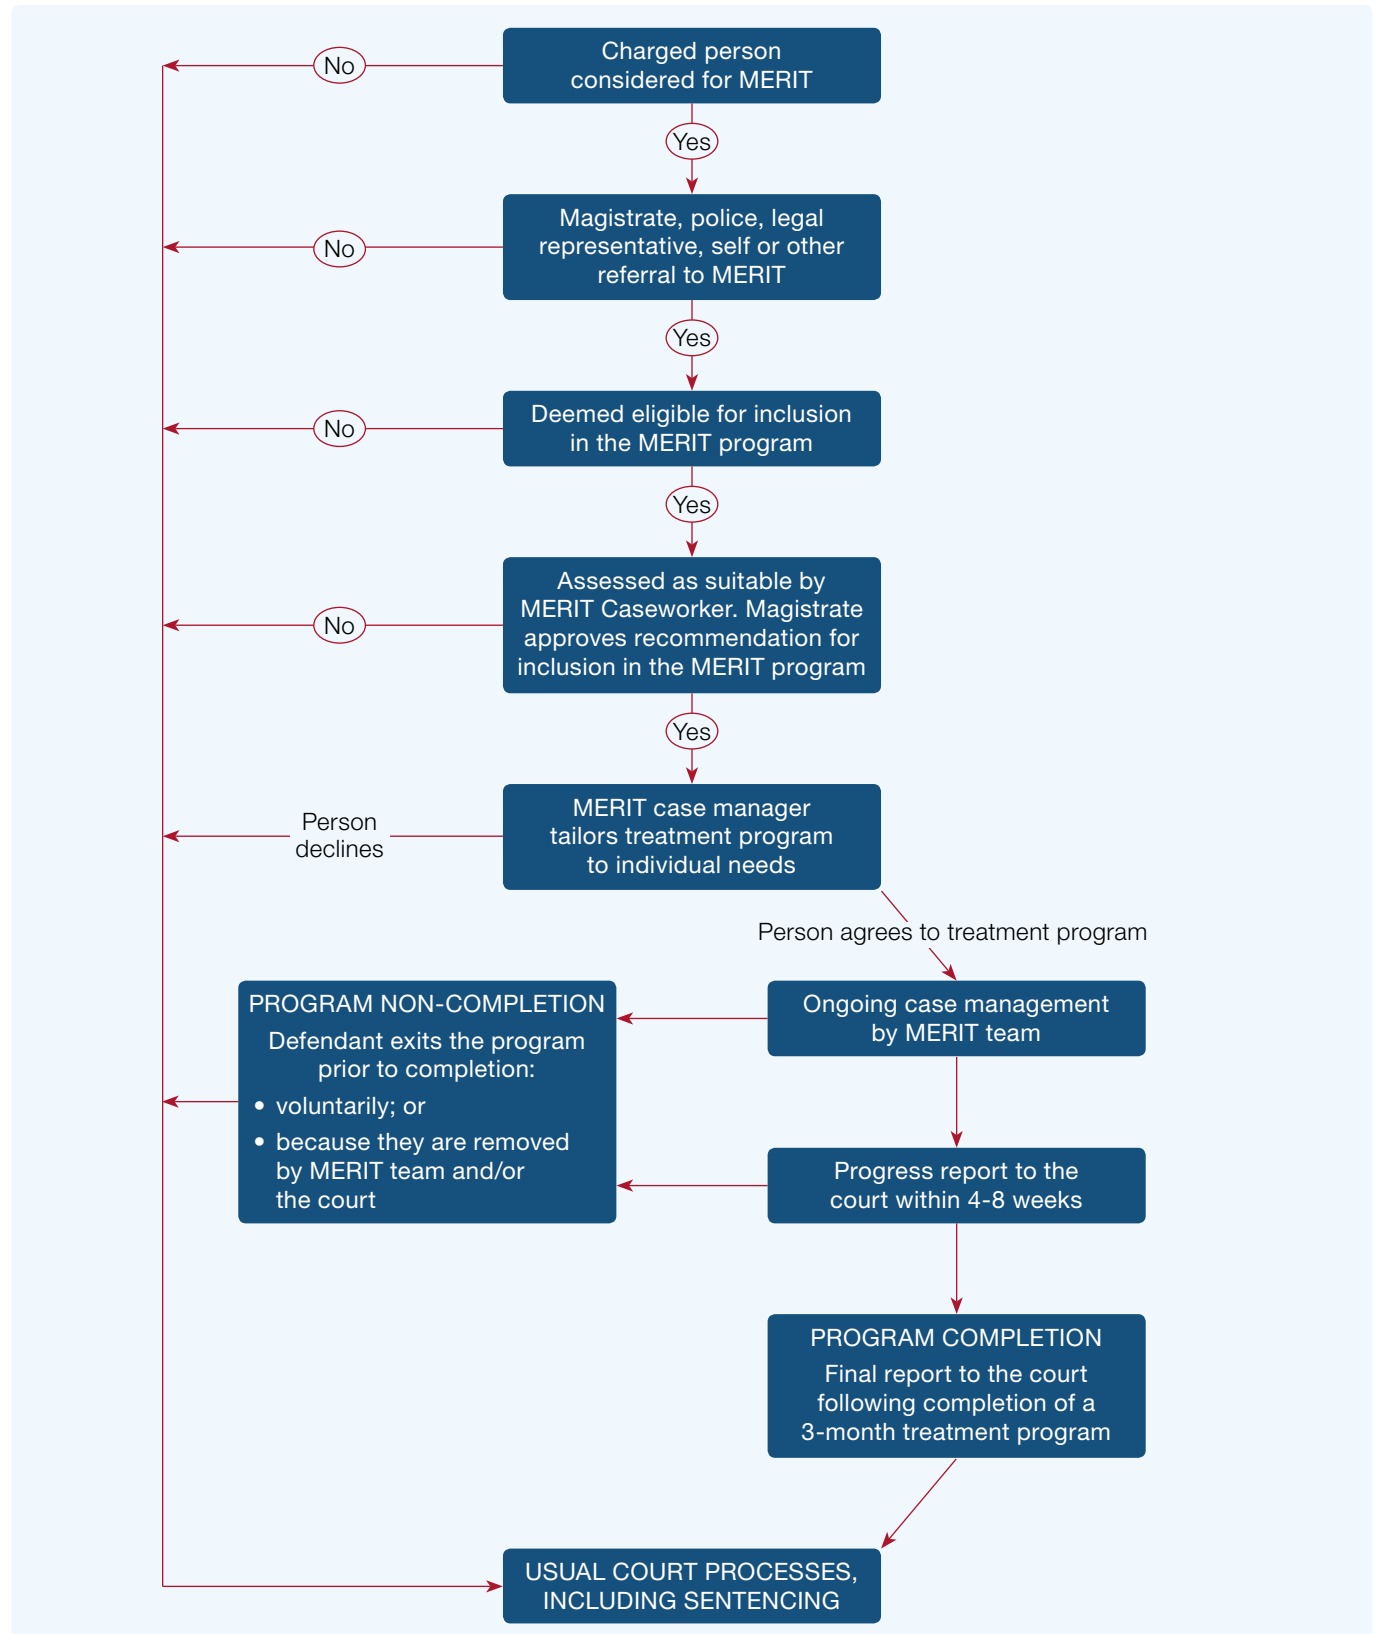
No

Charged person considered for MERIT

Yes

No

Magistrate, police, legal representative, self or other referral to MERIT

Yes

No

Deemed eligible for inclusion in the MERIT program

Yes

No

Assessed as suitable by MERIT Caseworker. Magistrate approves recommendation for inclusion in the MERIT program

Yes

Person declines

MERIT case manager tailors treatment program to individual needs

Person agrees to treatment program

PROGRAM NON-COMPLETION

Defendant exits the program prior to completion:

• voluntarily; or

• because they are removed by MERIT team and/or the court

Ongoing case management by MERIT team

Progress report to the court within 4-8 weeks

PROGRAM COMPLETION

Final report to the court following completion of a 3-month treatment program

USUAL COURT PROCESSES, INCLUDING SENTENCING